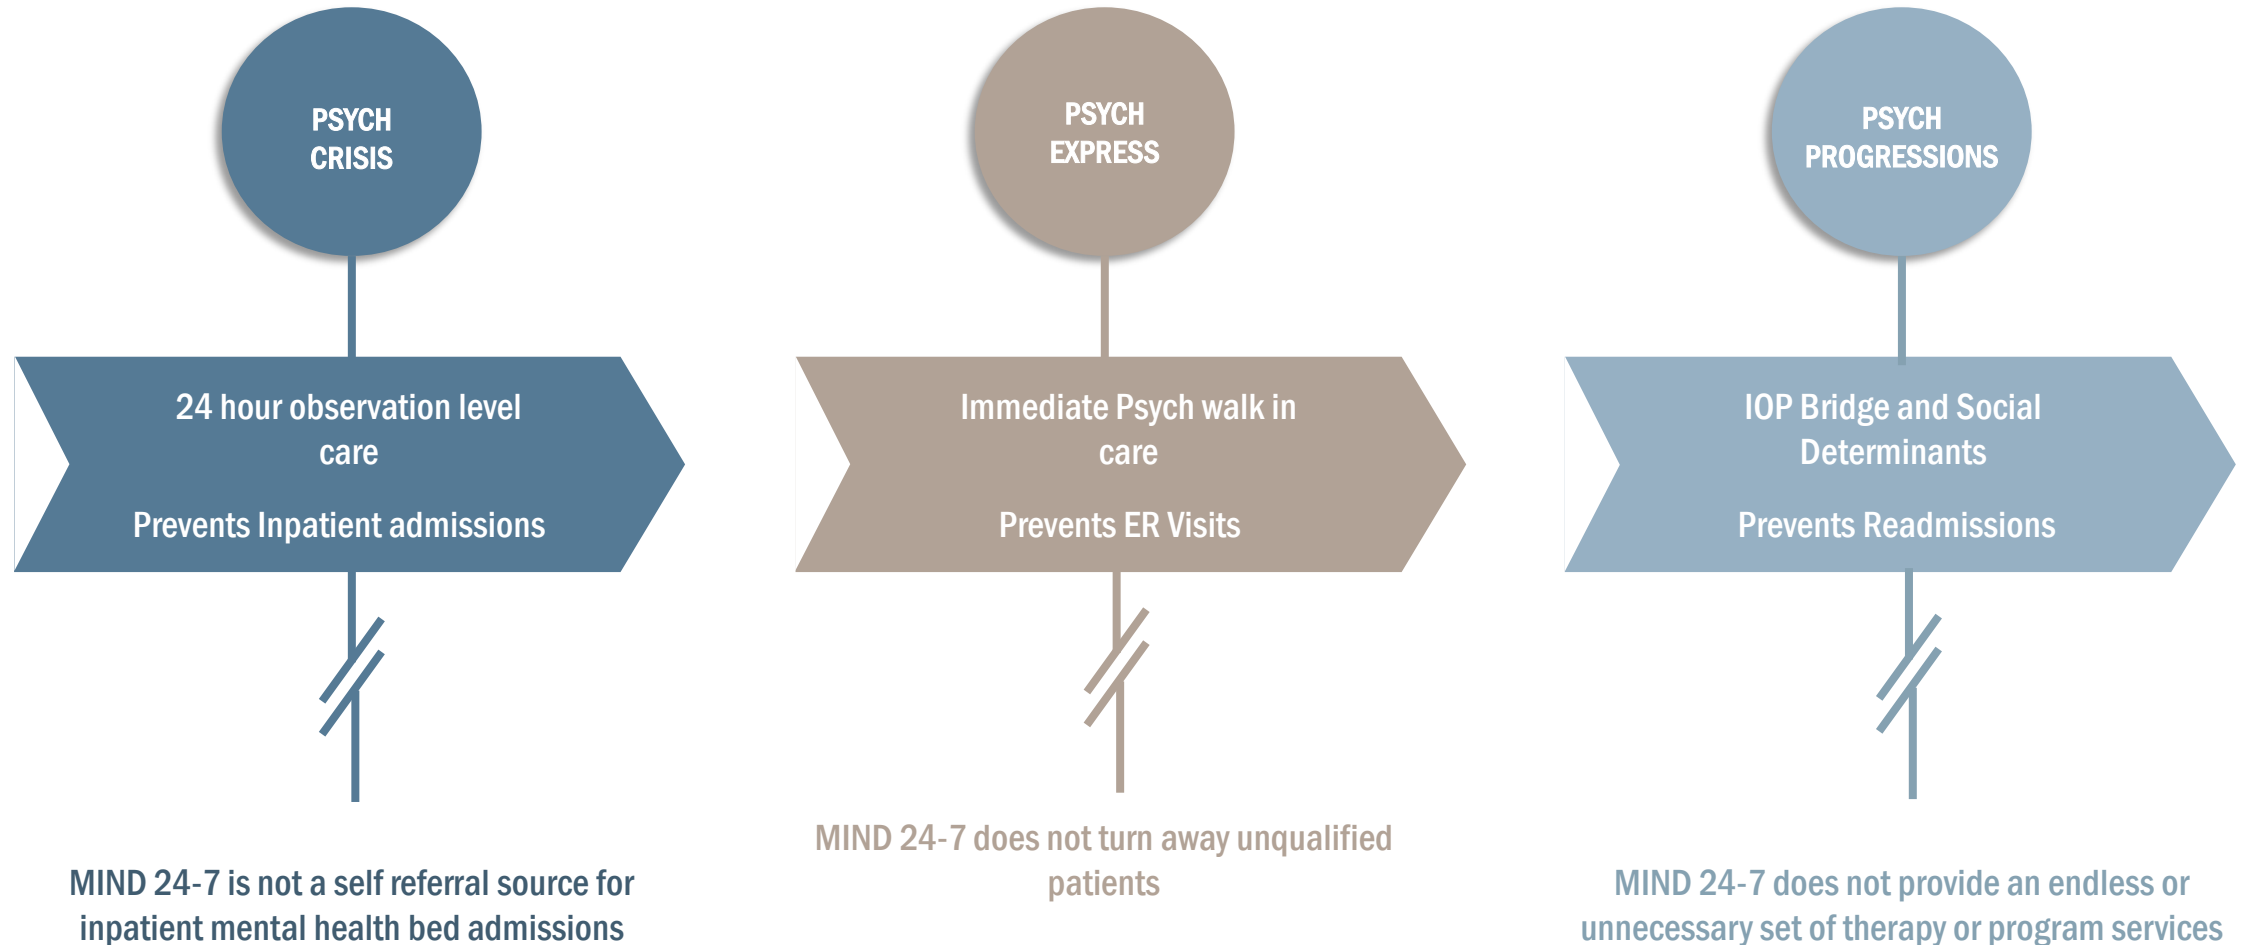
PSYCH CRISIS

24 hour observation level care

Prevents Inpatient admissions

MIND 24-7 is not a self referral source for inpatient mental health bed admissions

PSYCH EXPRESS

Immediate Psych walk in care

Prevents ER Visits

MIND 24-7 does not turn away unqualified patients

PSYCH PROGRESSIONS

IOP Bridge and Social Determinants

Prevents Readmissions

MIND 24-7 does not provide an endless or unnecessary set of therapy or program services